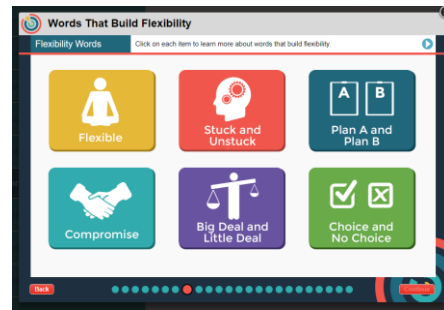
Words That Build Flexibility

Flexibility Words

Click on each item to learn more about words that build flexibility.

Flexible

Stuck and Unstuck

A B

Plan A and Plan B

Compromise

Big Deal and Little Deal

Choice and No Choice

Back

Continue